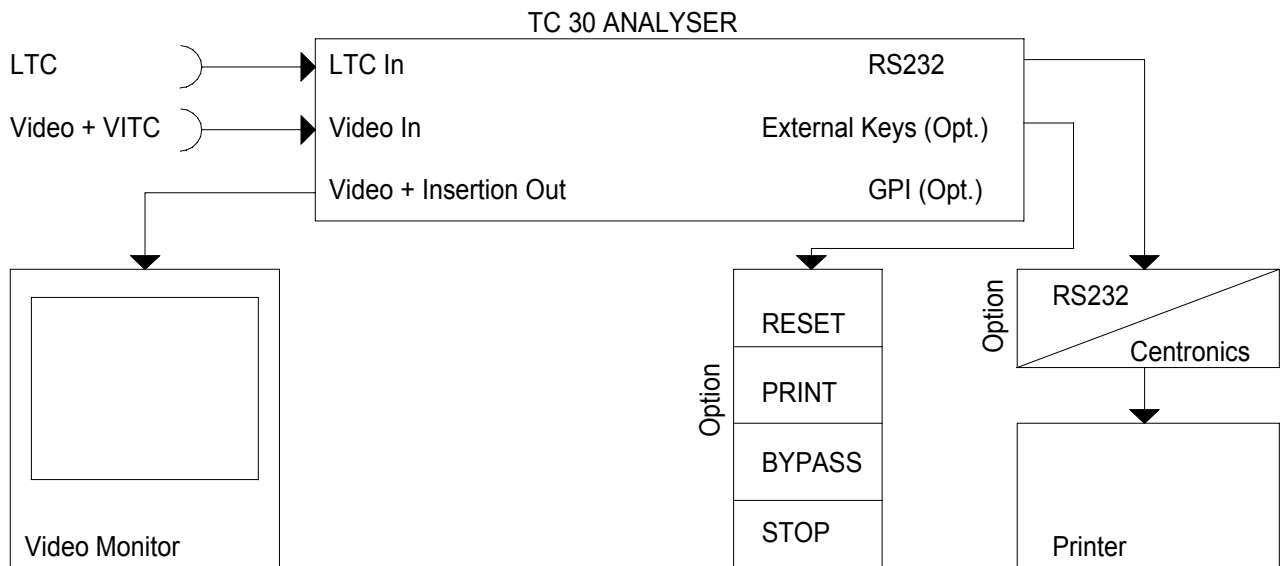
TC 30 ANALYSER

LTC

Video + VITC

LTC In

Video In

Video + Insertion Out

RS232

External Keys (Opt.)

GPI (Opt.)

Video Monitor

Option

RESET

PRINT

BYPASS

STOP

Option

RS232

Centronics

Printer